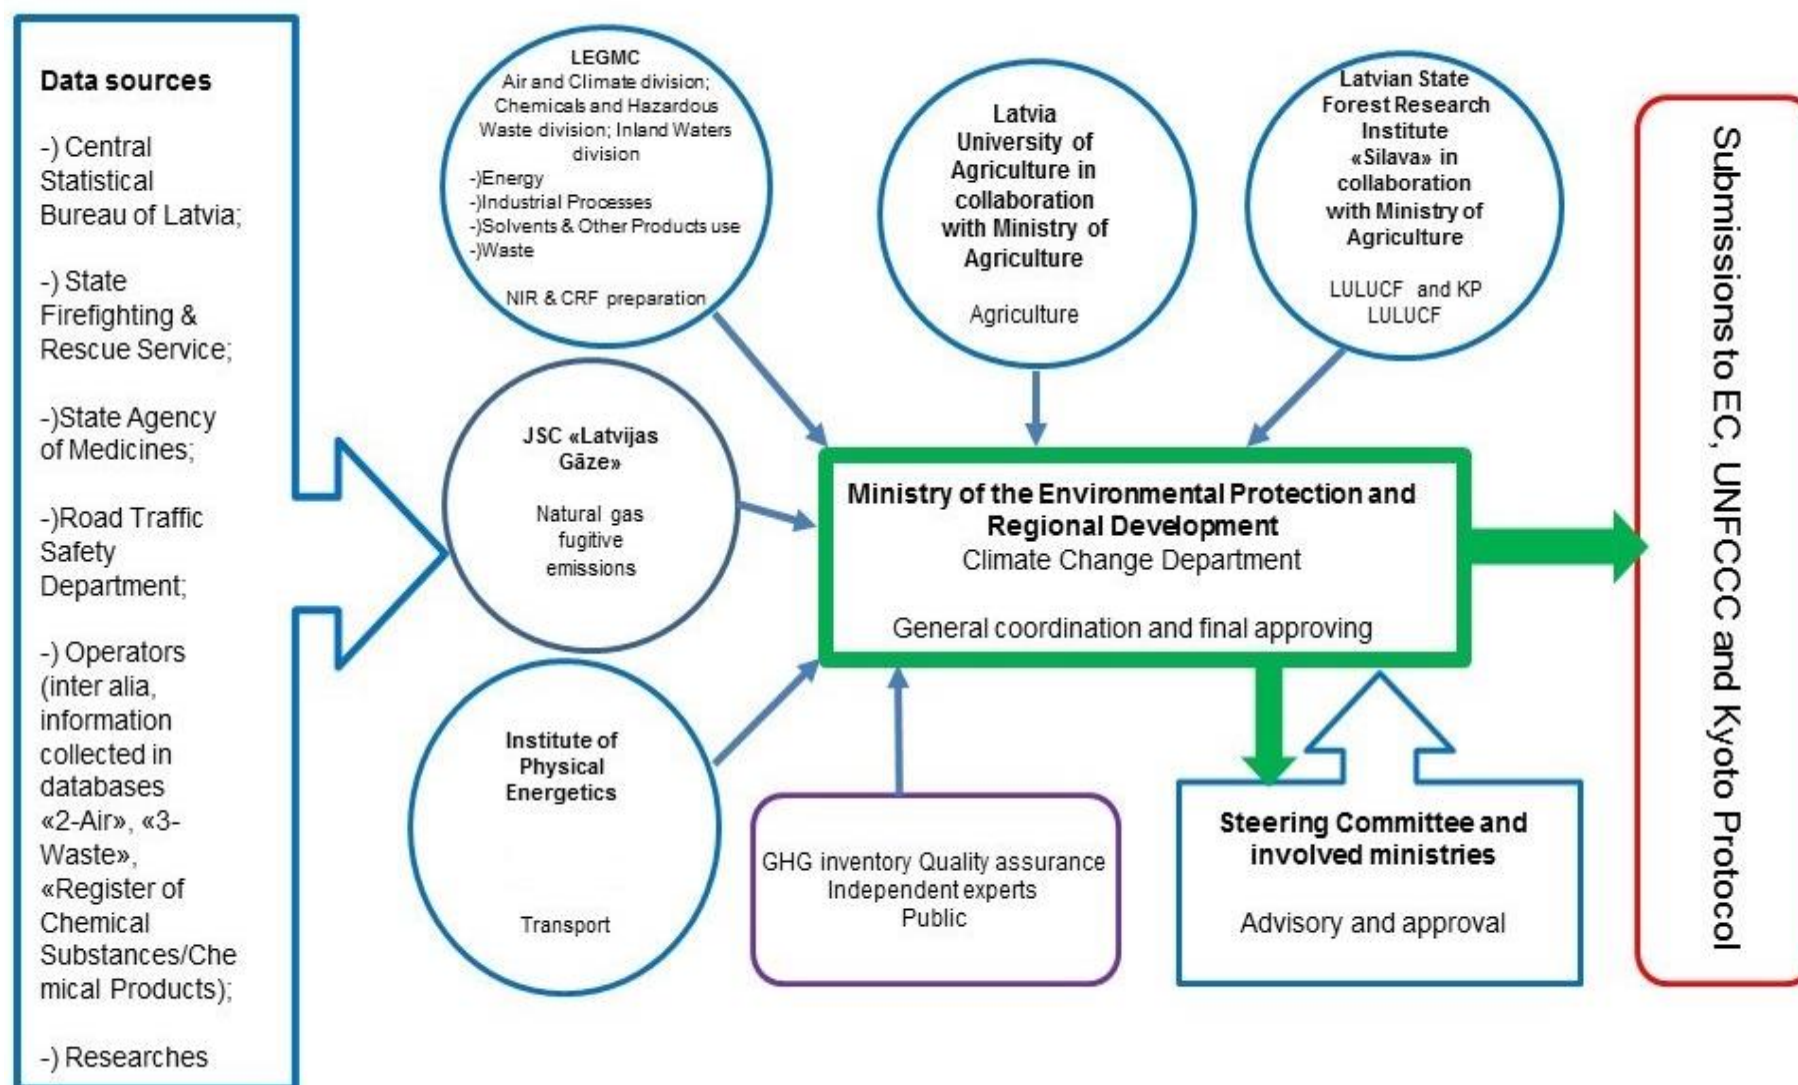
Data sources

-) Central Statistical Bureau of Latvia;

-) State Firefighting & Rescue Service;

-)State Agency of Medicines;

-)Road Traffic Safety Department;

-) Operators (inter alia, information collected in databases «2-Air», «3-Waste», «Register of Chemical Substances/Chemical Products);

-) Researches

LEGMC
Air and Climate division; Chemicals and Hazardous Waste division; Inland Waters division
-)Energy
-)Industrial Processes
-)Solvents & Other Products use
-)Waste
NIR & CRF preparation

Latvia University of Agriculture in collaboration with Ministry of Agriculture

Agriculture

Latvian State Forest Research Institute «Silava» in collaboration with Ministry of Agriculture

LULUCF and KP LULUCF

JSC «Latvijas Gāze»

Natural gas fugitive emissions

Ministry of the Environmental Protection and Regional Development
Climate Change Department

General coordination and final approving

Institute of Physical Energetics

Transport

GHG inventory Quality assurance
Independent experts
Public

Steering Committee and involved ministries

Advisory and approval

Submissions to EC, UNFCCC and Kyoto Protocol